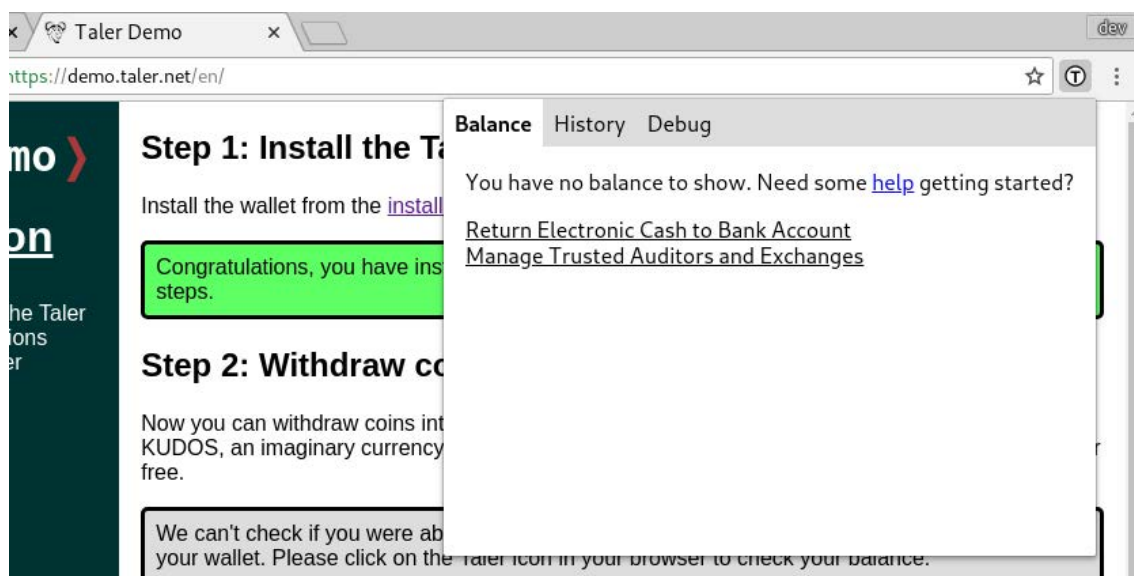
× Taler Demo ×

dev

https://demo.taler.net/en/

mo ›

on

he Taler
ions
r

Step 1: Install the Ta

Install the wallet from the install

Congratulations, you have ins
steps.

Step 2: Withdraw co

Now you can withdraw coins int
KUDOS, an imaginary currency
free.

We can't check if you were ab
your wallet. Please click on the Taler icon in your browser to check your balance.

Balance History Debug

You have no balance to show. Need some help getting started?

Return Electronic Cash to Bank Account
Manage Trusted Auditors and Exchanges